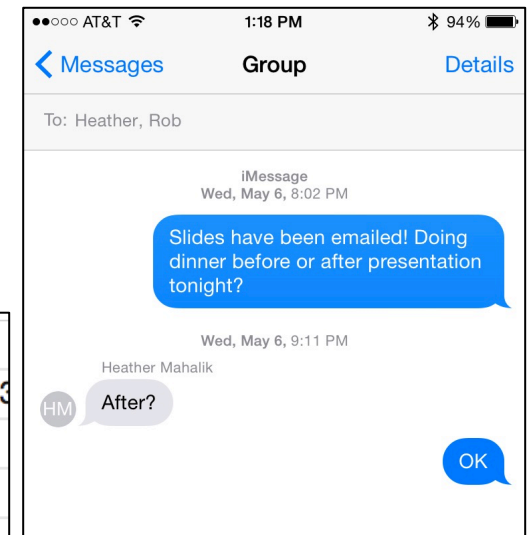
●●○○○ AT&T 1:18 PM 94%

< Messages Group Details

To: Heather, Rob

iMessage
Wed, May 6, 8:02 PM

Slides have been emailed! Doing dinner before or after presentation tonight?

Wed, May 6, 9:11 PM

Heather Mahalik

HM After?

OK